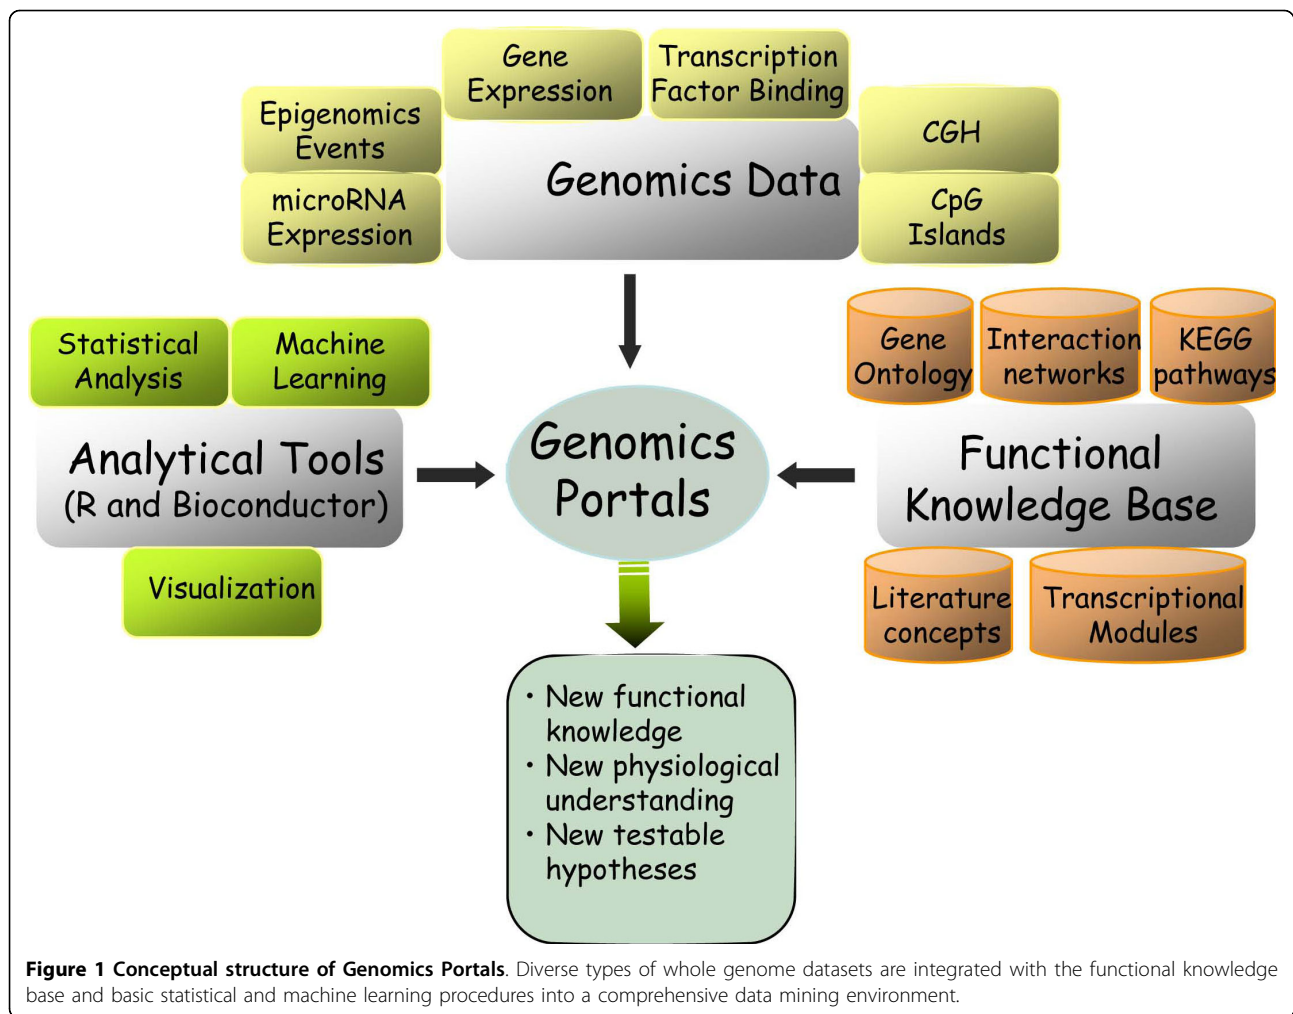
Gene Expression

Transcription Factor Binding

Epigenomics Events

CGH

Genomics Data

microRNA Expression

CpG Islands

Statistical Analysis

Machine Learning

Gene Ontology

Interaction networks

KEGG pathways

Analytical Tools
(R and Bioconductor)

Genomics Portals

Functional Knowledge Base

Visualization

Literature concepts

Transcriptional Modules

• New functional knowledge
• New physiological understanding
• New testable hypotheses

**Figure 1 Conceptual structure of Genomics Portals**. Diverse types of whole genome datasets are integrated with the functional knowledge base and basic statistical and machine learning procedures into a comprehensive data mining environment.